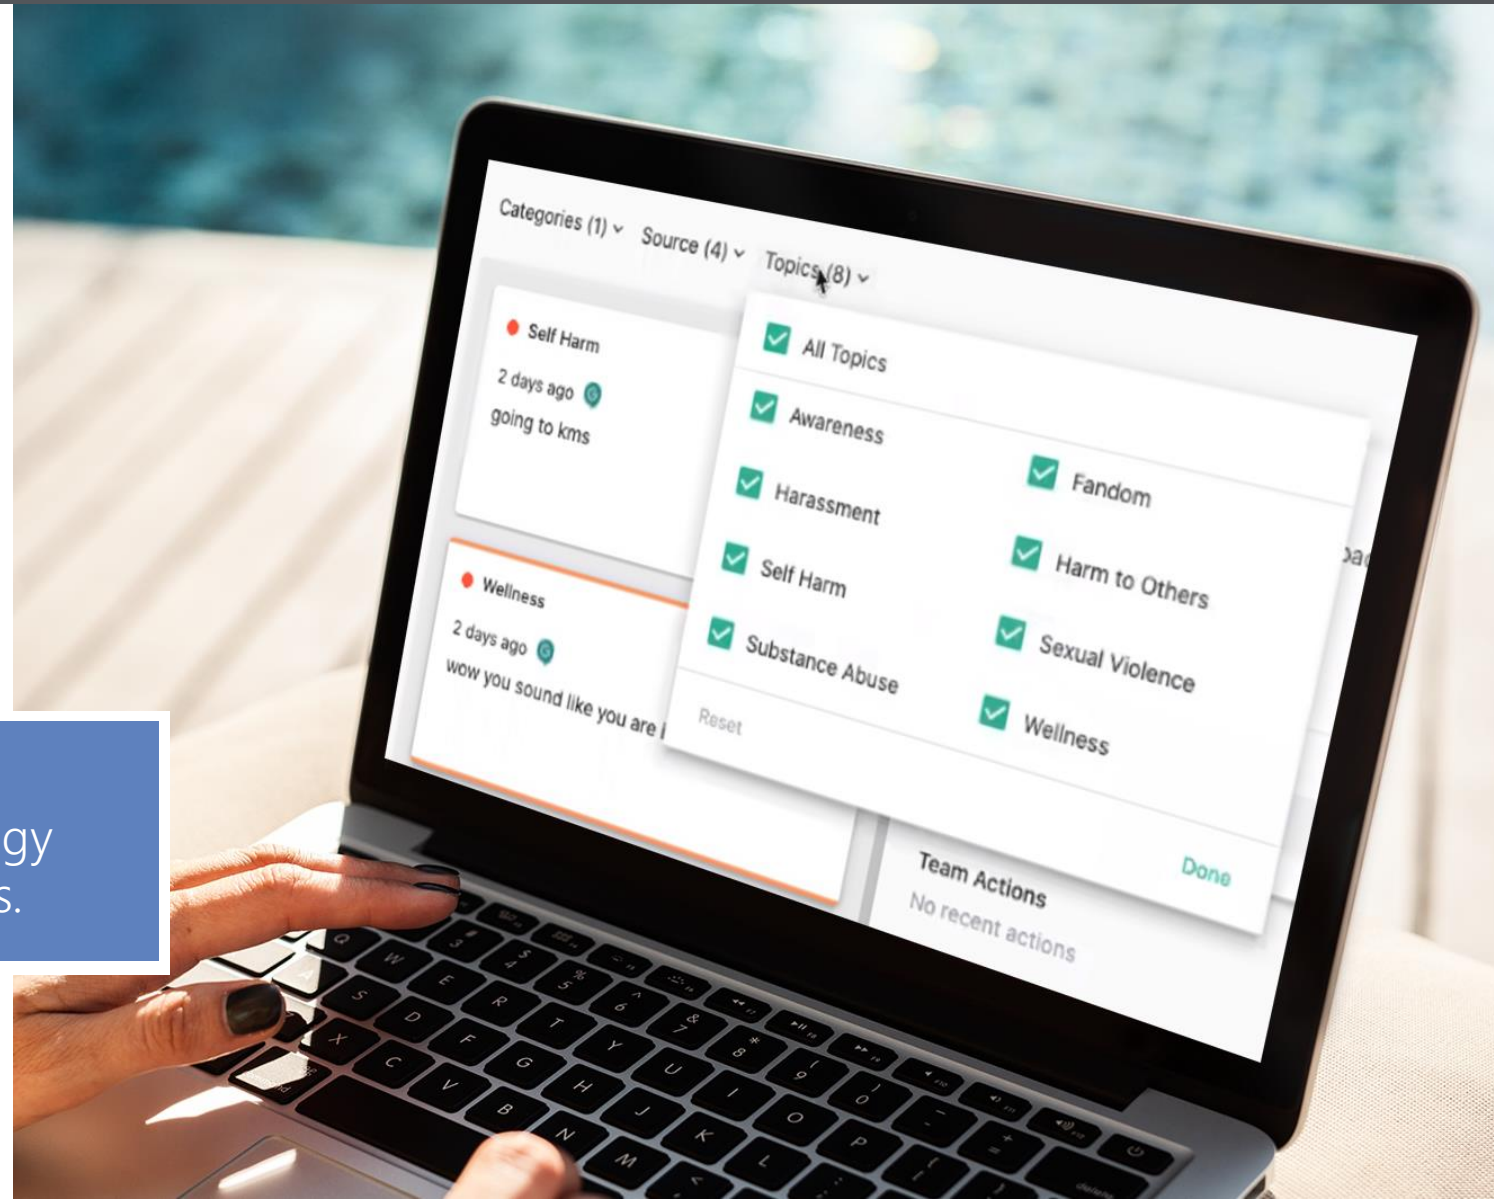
Categories (1) Source (4) Topics (8)

Self Harm
2 days ago
going to kms

Wellness
2 days ago
wow you sound like you are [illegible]

All Topics
Awareness
Harassment
Self Harm
Substance Abuse
Fandom
Harm to Others
Sexual Violence
Wellness
Reset
Done

Team Actions
No recent actions

gy
s.